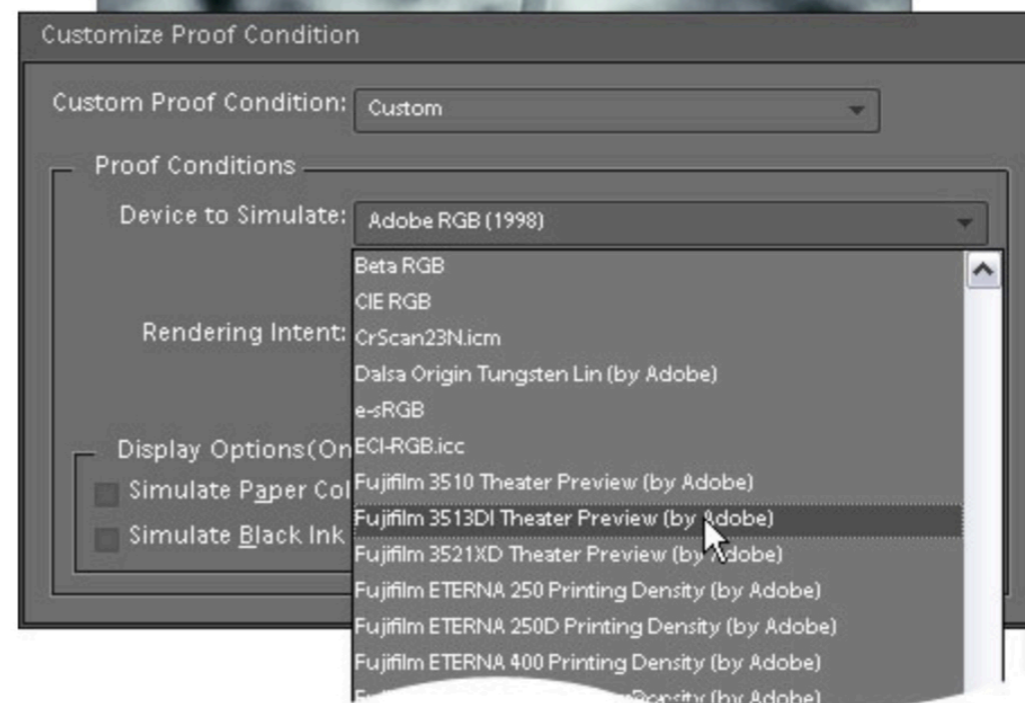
Customize Proof Condition

Custom Proof Condition: Custom

Proof Conditions

Device to Simulate: Adobe RGB (1998)

Rendering Intent:

Display Options(On

Simulate Paper Col

Simulate Black Ink

Beta RGB
CIE RGB
CrScan23N.icm
Dalsa Origin Tungsten Lin (by Adobe)
e-sRGB
ECI-RGB.icc
Fujifilm 3510 Theater Preview (by Adobe)
Fujifilm 3513DI Theater Preview (by Adobe)
Fujifilm 3521XD Theater Preview (by Adobe)
Fujifilm ETERNA 250 Printing Density (by Adobe)
Fujifilm ETERNA 250D Printing Density (by Adobe)
Fujifilm ETERNA 400 Printing Density (by Adobe)
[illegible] Density (by Adobe)